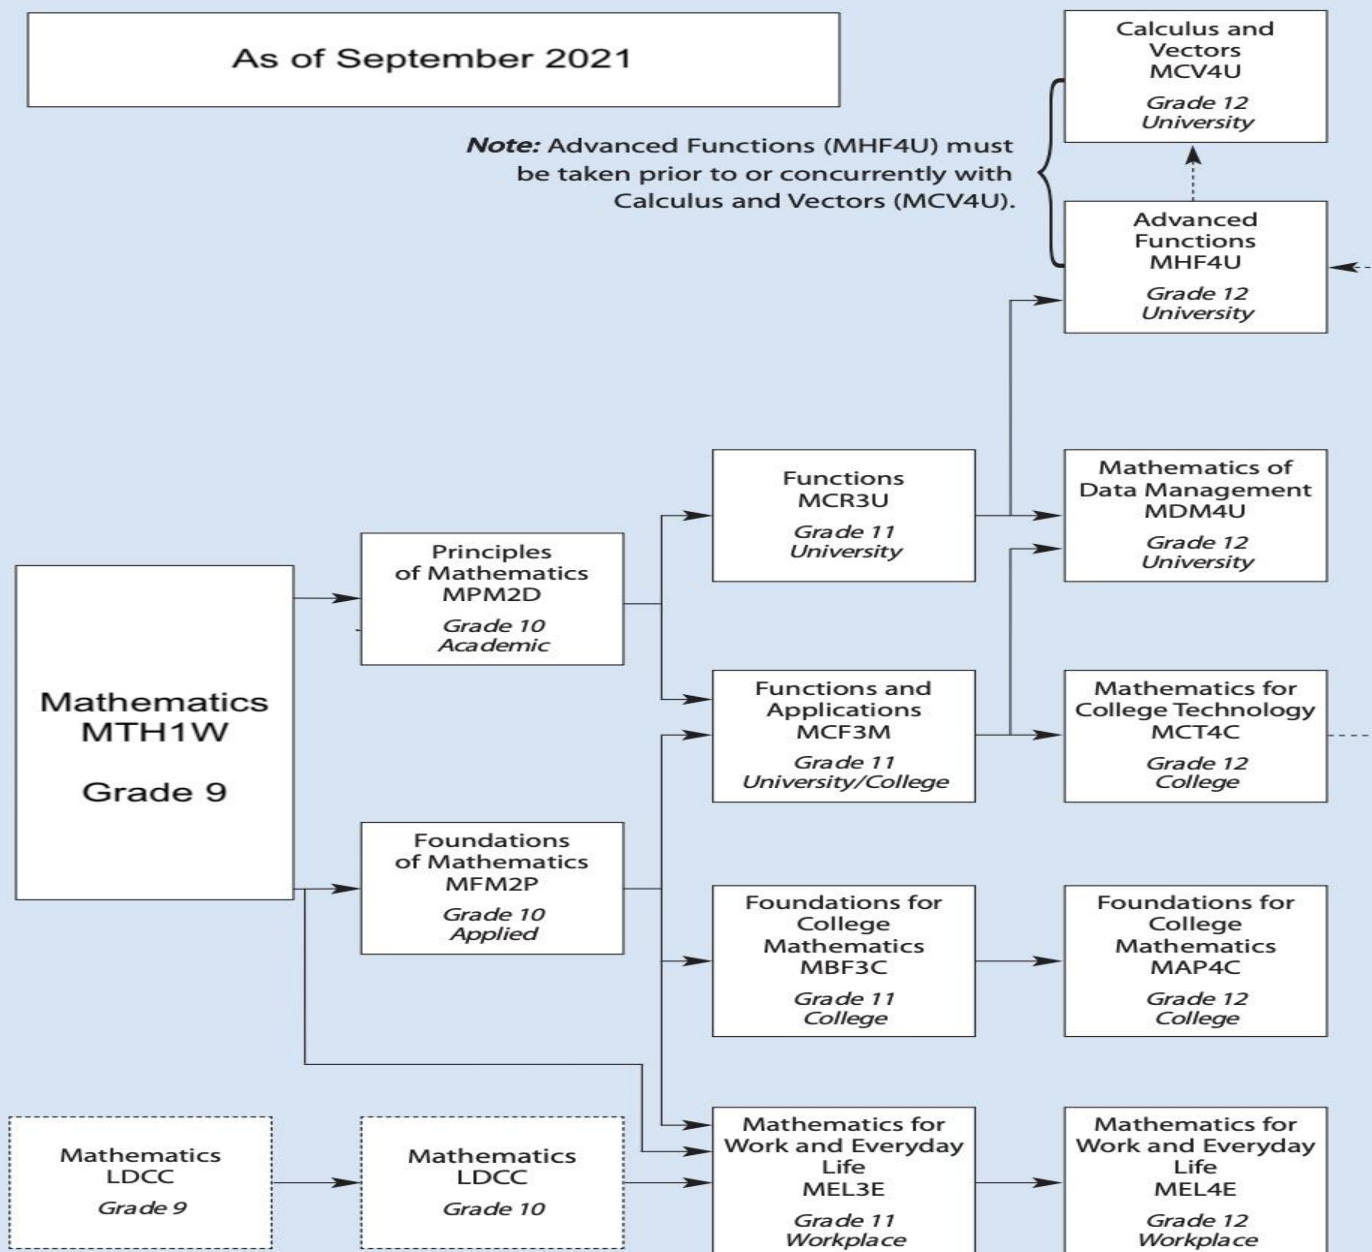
As of September 2021

Calculus and Vectors
MCV4U
Grade 12
University

Note: Advanced Functions (MHF4U) must be taken prior to or concurrently with Calculus and Vectors (MCV4U).

Advanced Functions
MHF4U
Grade 12
University

Functions
MCR3U
Grade 11
University

Mathematics of Data Management
MDM4U
Grade 12
University

Mathematics
MTH1W
Grade 9

Principles of Mathematics
MPM2D
Grade 10
Academic

Functions and Applications
MCF3M
Grade 11
University/College

Mathematics for College Technology
MCT4C
Grade 12
College

Foundations of Mathematics
MFM2P
Grade 10
Applied

Foundations for College Mathematics
MBF3C
Grade 11
College

Foundations for College Mathematics
MAP4C
Grade 12
College

Mathematics
LDCC
Grade 9

Mathematics
LDCC
Grade 10

Mathematics for Work and Everyday Life
MEL3E
Grade 11
Workplace

Mathematics for Work and Everyday Life
MEL4E
Grade 12
Workplace